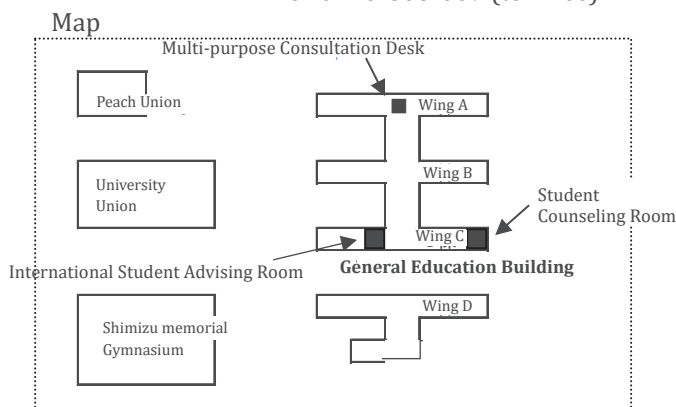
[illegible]

Map

Multi-purpose Consultation Desk

Peach Union

Wing A

University Union

Wing B

Student Counseling Room

Wing C

International Student Advising Room

General Education Building

Wing D

Shimizu memorial Gymnasium